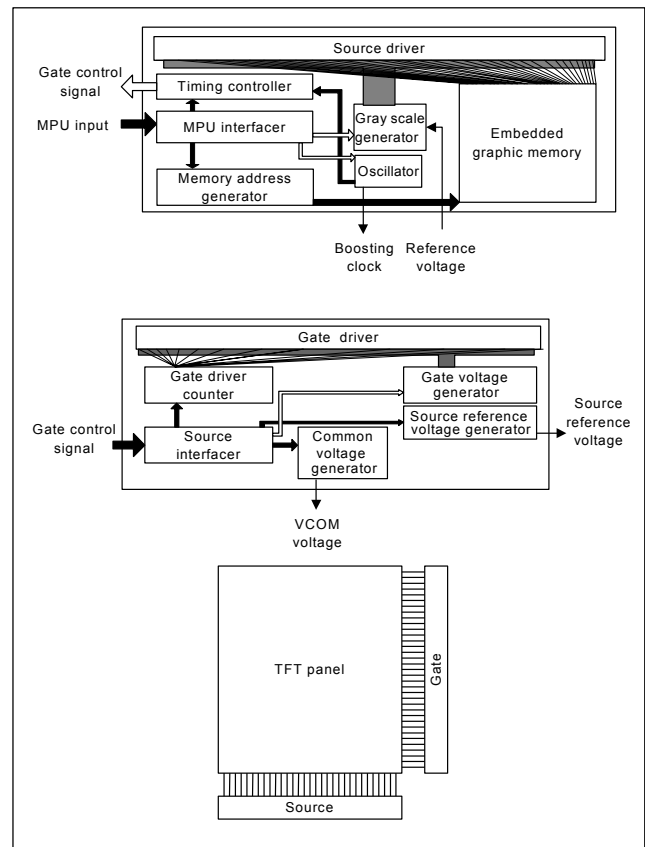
Source driver

Gate control signal

Timing controller

MPU input

MPU interfacer

Gray scale generator

Embedded graphic memory

Oscillator

Memory address generator

Boosting clock

Reference voltage

Gate driver

Gate driver counter

Gate voltage generator

Gate control signal

Source reference voltage generator

Source reference voltage

Source interfacer

Common voltage generator

VCOM voltage

TFT panel

Gate

Source